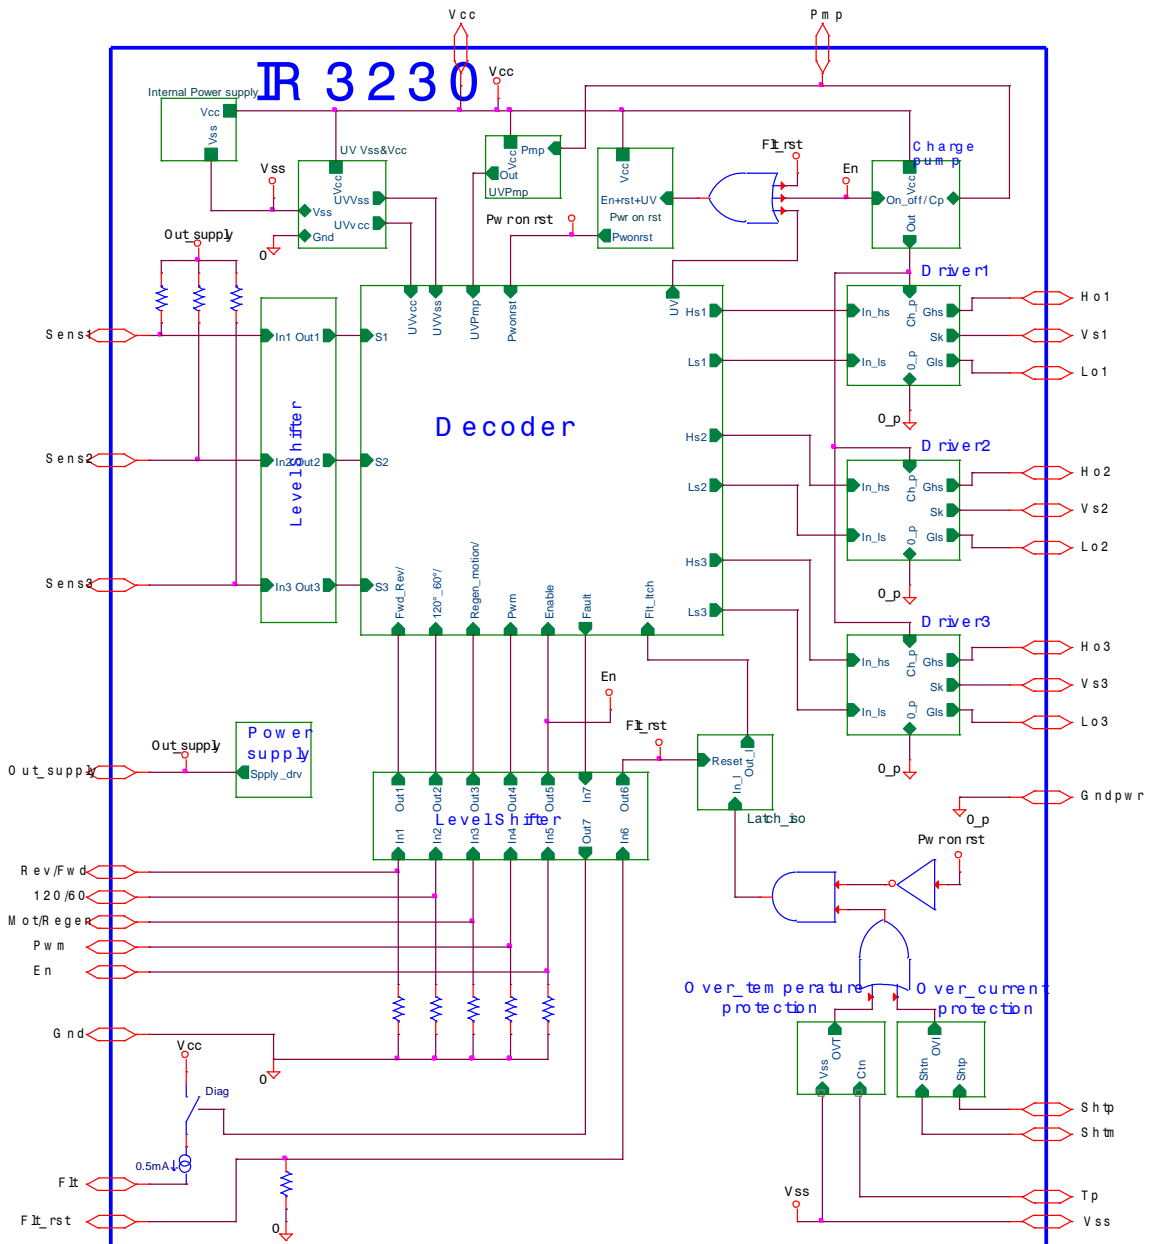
Vcc

Pmp

IR 3230

Vcc

Internal Power supply

Vcc

Vss

UV Vss&Vcc

Vcc

UVVss

Vss

UVvcc

Gnd

0

Vss

Pmp

Vcc

Out

UVPmp

Vcc

En+rst+UV

Pwr on rst

Pwonrst

Flt_rst

En

Charge pump

Vcc

On_off/Cp

Out

Pwr on rst

Out supply

Sens1

In1 Out1

S1

UVvcc

UVVss

UVPmp

Pwonrst

UV

Hs1

Ls1

Driver1

In_hs

Ch_p

Ghs

Sk

In_ls

0_p

Gls

Ho1

Vs1

Lo1

0_p

Decoder

Level shifter

Sens2

In2

Out2

S2

Hs2

Ls2

Driver2

In_hs

Ch_p

Ghs

Sk

In_ls

0_p

Gls

Ho2

Vs2

Lo2

0_p

Sens3

In3 Out3

S3

Fwd_Rev/

120°_60°/

Regen_motion/

Pwm

Enable

Fault

Flt_ltch

Hs3

Ls3

Driver3

In_hs

Ch_p

Ghs

Sk

In_ls

0_p

Gls

Ho3

Vs3

Lo3

0_p

En

Flt_rst

Out supply

Power supply

Spply_drv

Out_supply

Out1

Out2

Out3

Out4

Out5

In7

Out6

Level Shifter

In1

In2

In3

In4

In5

Out7

In6

Reset

Out_l

In_l

Latch_iso

Gndpwr

0_p

Pwr on rst

Rev/Fwd

120/60

Mot/Regen

Pwm

En

Over_temperature protection

Over_current protection

OVT

Vss

Ctn

OVI

Shtn

Shtp

Gnd

0

Vcc

Diag

0

Shtp

Shtm

0.5mA

Flt

Flt_rst

0

Vss

Tp

Vss